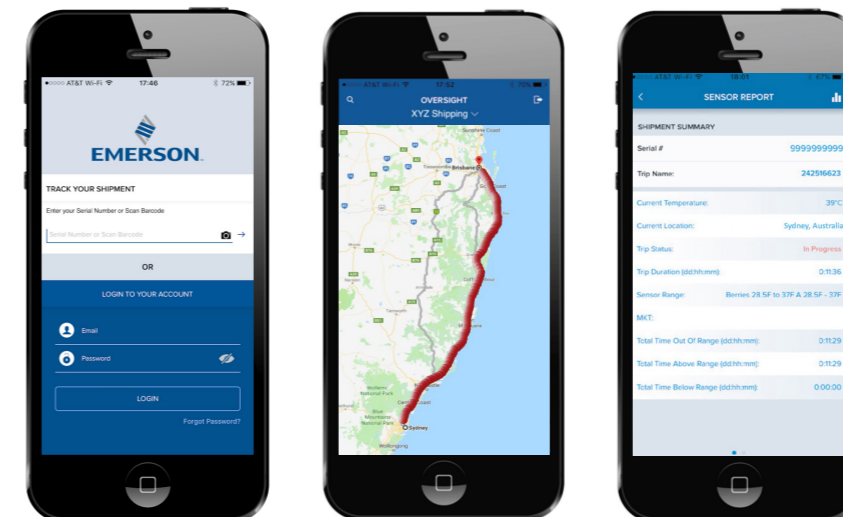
AT&T Wi-Fi 17:46 72%

EMERSON.

TRACK YOUR SHIPMENT

Enter your Serial Number or Scan Barcode

Serial Number or Scan Barcode

OR

LOGIN TO YOUR ACCOUNT

Email

Password

LOGIN

Forgot Password?

AT&T Wi-Fi 17:52 70%

OVERSIGHT

XYZ Shipping

Brisbane

Sydney

Wollongong

AT&T Wi-Fi 16:01 47%

SENSOR REPORT

SHIPMENT SUMMARY

Serial #: 9999999999

Trip Name: 242516623

Current Temperature: 39°C

Current Location: Sydney, Australia

Trip Status: In Progress

Trip Duration (dd:hh:mm): 0:11:36

Sensor Range: Berries 28.5F to 37F A 28.5F - 37F

MKT:

Total Time Out Of Range (dd:hh:mm): 0:11:29

Total Time Above Range (dd:hh:mm): 0:11:29

Total Time Below Range (dd:hh:mm): 0:00:00